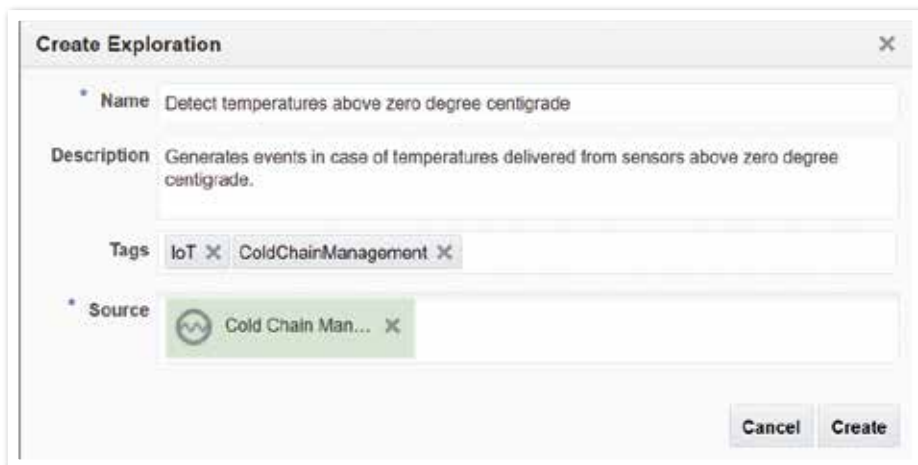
Create Exploration ×

* Name Detect temperatures above zero degree centigrade

Description Generates events in case of temperatures delivered from sensors above zero degree centigrade.

Tags IoT × ColdChainManagement ×

* Source Cold Chain Man... ×

Cancel Create